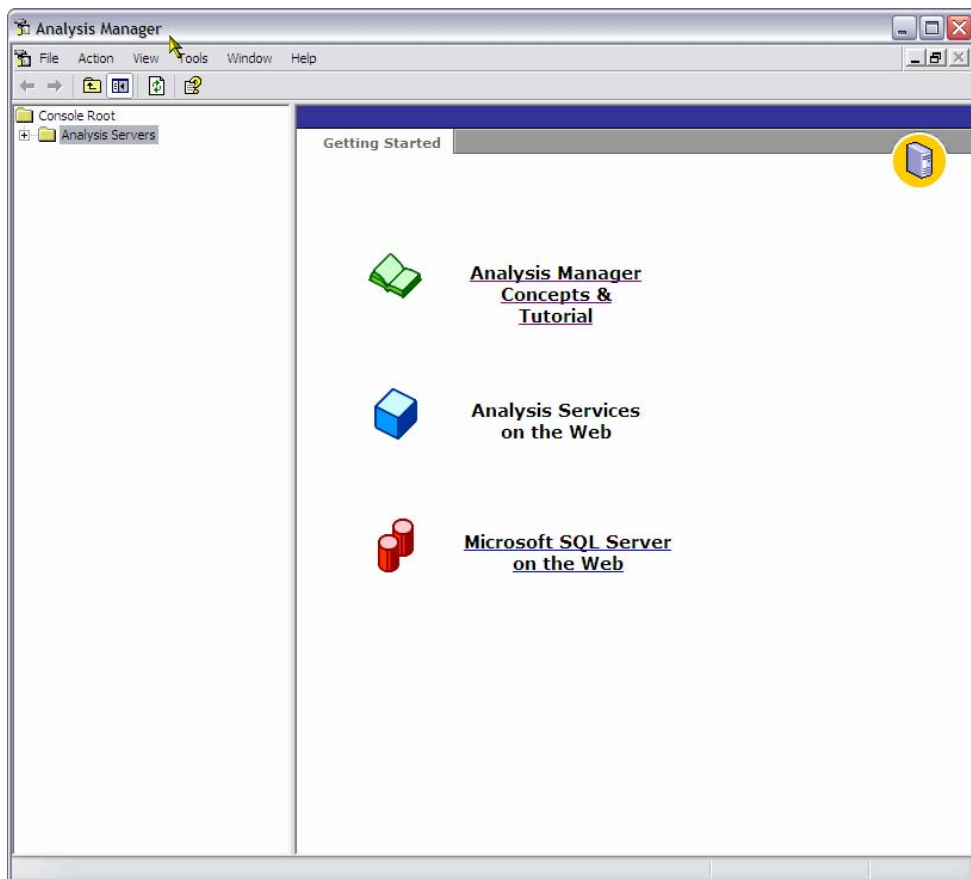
Analysis Manager

File Action View Tools Window Help

Console Root
Analysis Servers

Getting Started

Analysis Manager Concepts & Tutorial

Analysis Services on the Web

Microsoft SQL Server on the Web